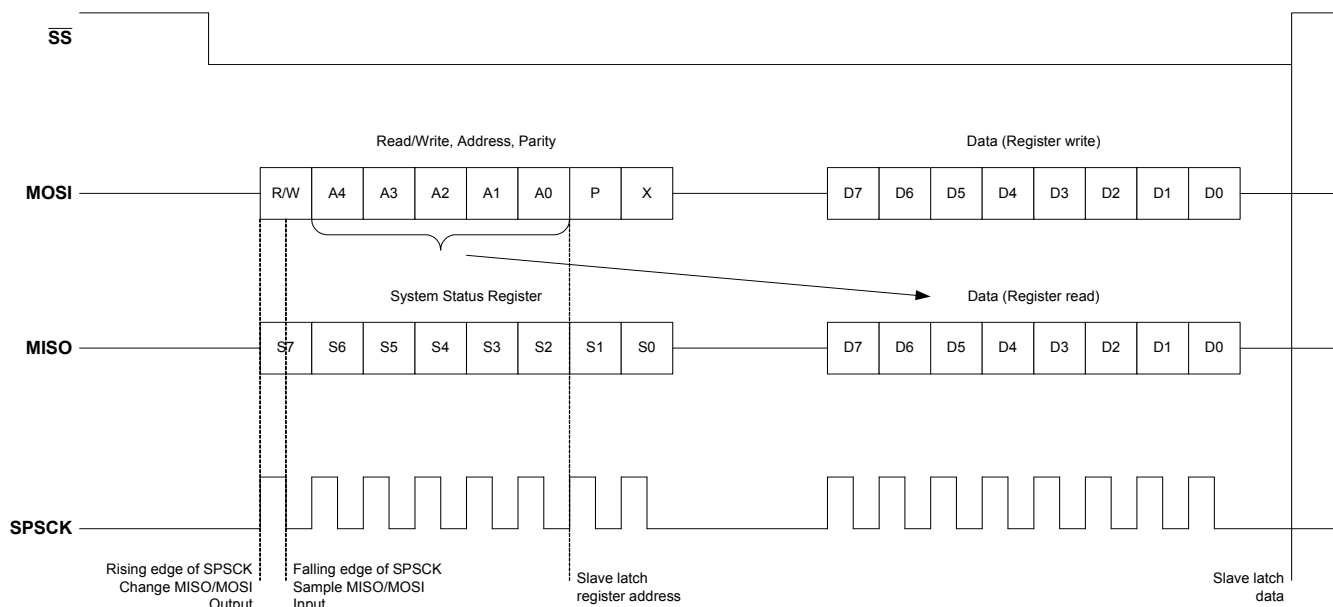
$\overline{SS}$

Read/Write, Address, Parity

Data (Register write)

MOSI

| R/W | A4 | A3 | A2 | A1 | A0 | P | X |
|---|---|---|---|---|---|---|---|

| D7 | D6 | D5 | D4 | D3 | D2 | D1 | D0 |
|---|---|---|---|---|---|---|---|

System Status Register

Data (Register read)

MISO

| S7 | S6 | S5 | S4 | S3 | S2 | S1 | S0 |
|---|---|---|---|---|---|---|---|

| D7 | D6 | D5 | D4 | D3 | D2 | D1 | D0 |
|---|---|---|---|---|---|---|---|

SPSCK

Rising edge of SPSCK Change MISO/MOSI Output

Falling edge of SPSCK Sample MISO/MOSI Input

Slave latch register address

Slave latch data